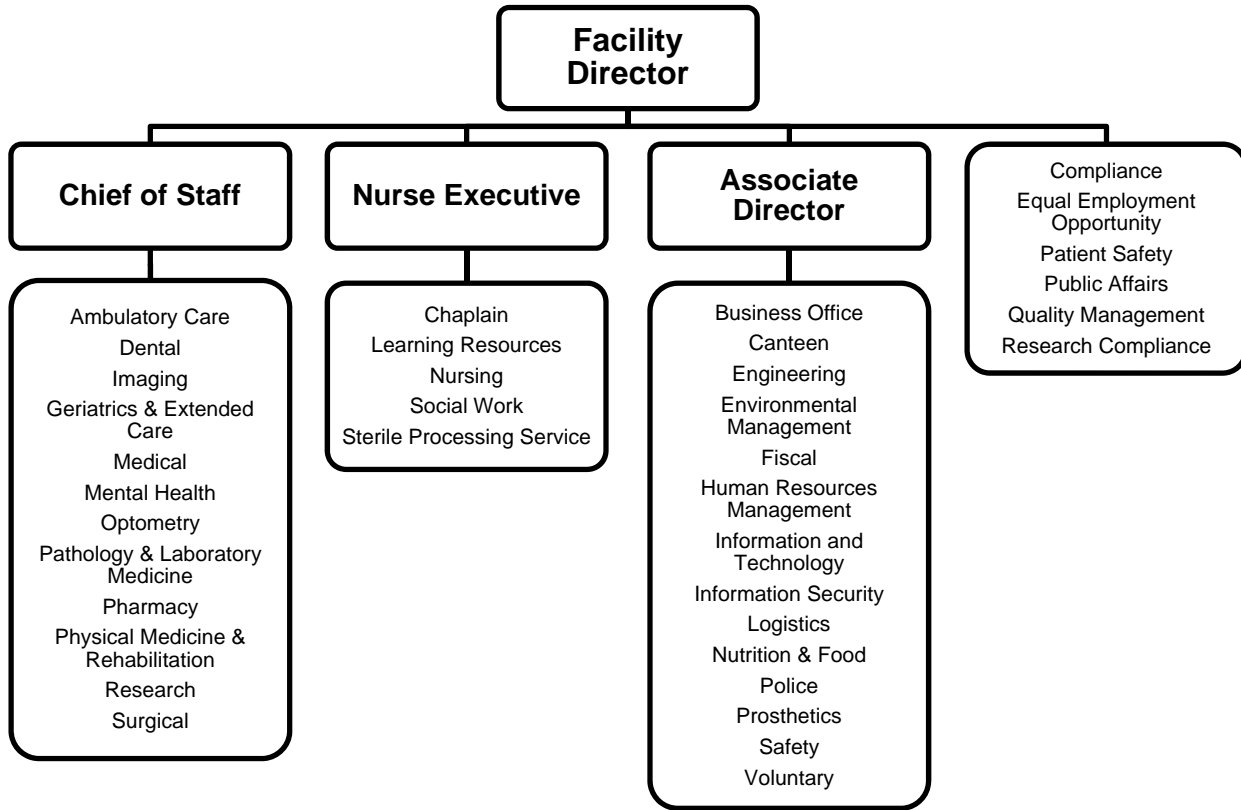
Facility Director

Chief of Staff

Ambulatory Care
Dental
Imaging
Geriatrics & Extended Care
Medical
Mental Health
Optometry
Pathology & Laboratory Medicine
Pharmacy
Physical Medicine & Rehabilitation
Research
Surgical

Nurse Executive

Chaplain
Learning Resources
Nursing
Social Work
Sterile Processing Service

Associate Director

Business Office
Canteen
Engineering
Environmental Management
Fiscal
Human Resources Management
Information and Technology
Information Security
Logistics
Nutrition & Food
Police
Prosthetics
Safety
Voluntary

Compliance
Equal Employment Opportunity
Patient Safety
Public Affairs
Quality Management
Research Compliance